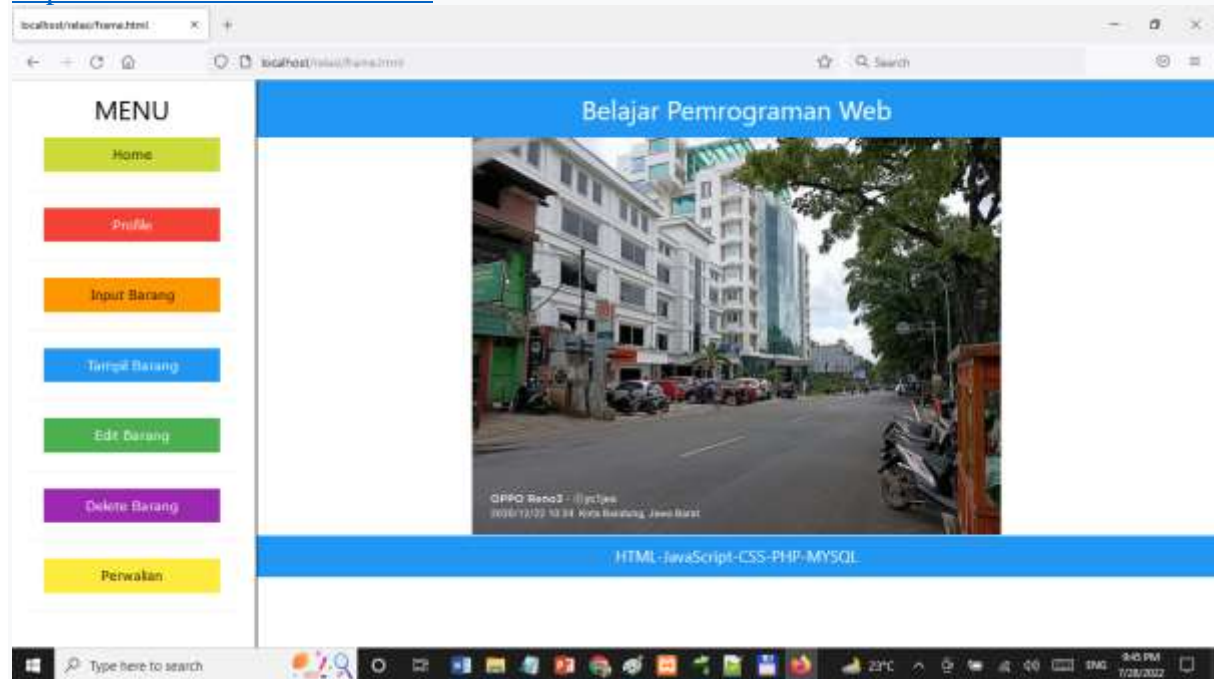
localhost/relasi/frame.html

localhost/relasi/frame.html

Search

MENU

Home

Profile

Input Barang

Tampil Barang

Edit Barang

Delete Barang

Perwalian

Belajar Pemrograman Web

OPPO Reno3 · @yc1jee
2020/12/22 10:34 Kota Bandung, Jawa Barat

HTML-JavaScript-CSS-PHP-MYSQL

Type here to search

23°C

ENG

9:45 PM
7/28/2022